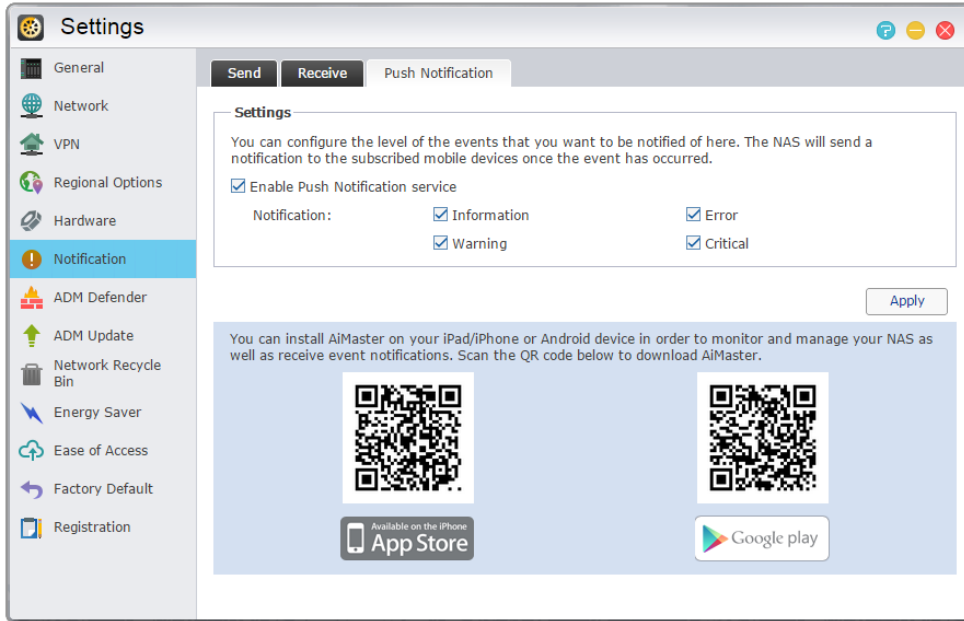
Settings

General
Network
VPN
Regional Options
Hardware
Notification
ADM Defender
ADM Update
Network Recycle Bin
Energy Saver
Ease of Access
Factory Default
Registration

Send | Receive | Push Notification

Settings

You can configure the level of the events that you want to be notified of here. The NAS will send a notification to the subscribed mobile devices once the event has occurred.

☑ Enable Push Notification service

Notification: ☑ Information ☑ Error
☑ Warning ☑ Critical

Apply

You can install AiMaster on your iPad/iPhone or Android device in order to monitor and manage your NAS as well as receive event notifications. Scan the QR code below to download AiMaster.

Available on the iPhone
App Store

Google play